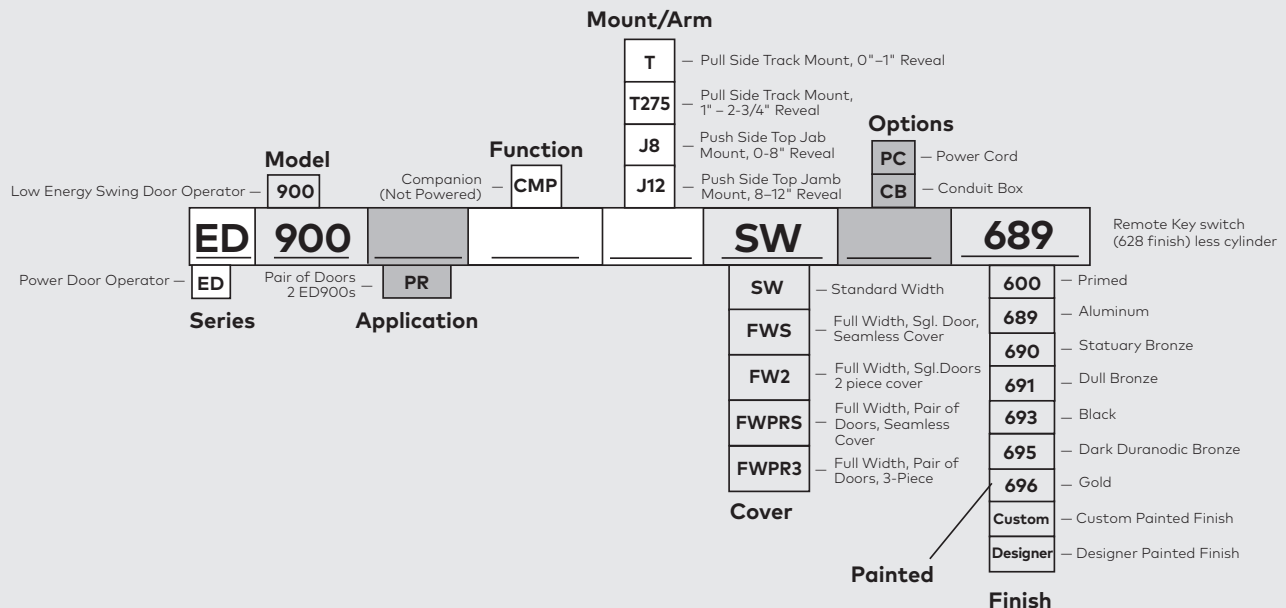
Mount/Arm

T — Pull Side Track Mount, 0"–1" Reveal

T275 — Pull Side Track Mount, 1" – 2-3/4" Reveal

J8 — Push Side Top Jab Mount, 0-8" Reveal

J12 — Push Side Top Jamb Mount, 8–12" Reveal

Options

PC — Power Cord

CB — Conduit Box

Model

Low Energy Swing Door Operator — 900

Function

Companion (Not Powered) — CMP

ED 900 SW 689

Remote Key switch (628 finish) less cylinder

Power Door Operator — ED

Series

Pair of Doors 2 ED900s — PR

Application

SW — Standard Width

FWS — Full Width, Sgl. Door, Seamless Cover

FW2 — Full Width, Sgl.Doors 2 piece cover

FWPRS — Full Width, Pair of Doors, Seamless Cover

FWPR3 — Full Width, Pair of Doors, 3-Piece

Cover

600 — Primed

689 — Aluminum

690 — Statuary Bronze

691 — Dull Bronze

693 — Black

695 — Dark Duranodic Bronze

696 — Gold

Custom — Custom Painted Finish

Designer — Designer Painted Finish

Painted

Finish